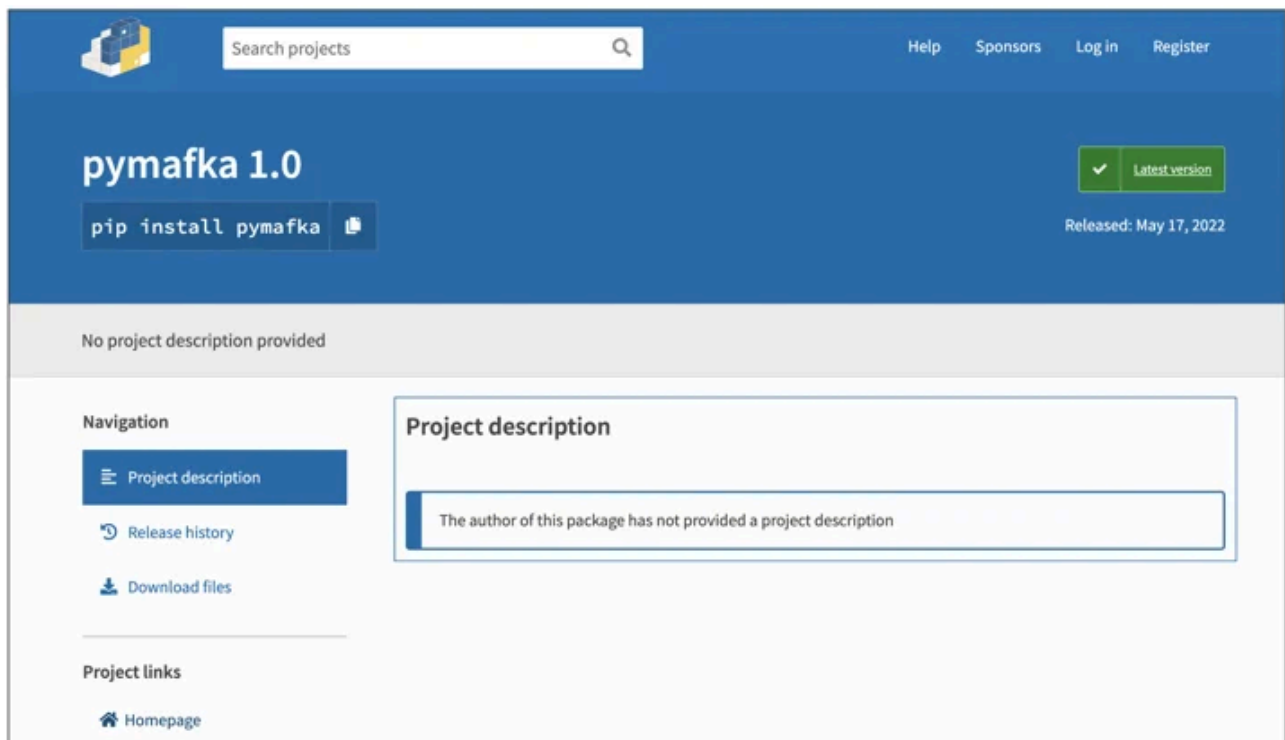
Search projects

Help Sponsors Log in Register

pymafka 1.0

pip install pymafka

Latest version

Released: May 17, 2022

No project description provided

Navigation

Project description

Release history

Download files

Project links

Homepage

Project description

The author of this package has not provided a project description